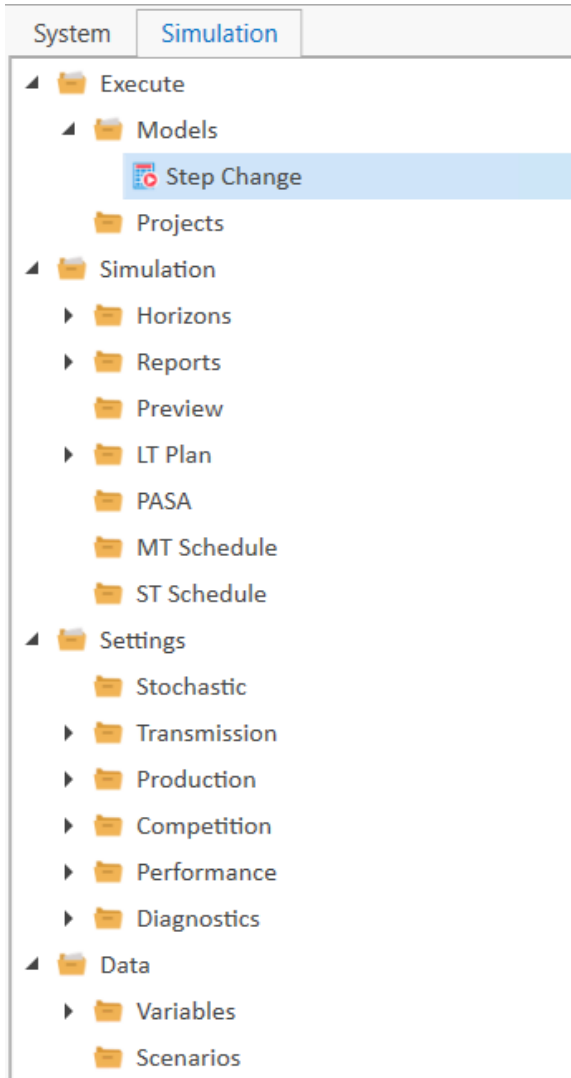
System Simulation

Execute
Models
Step Change
Projects
Simulation
Horizons
Reports
Preview
LT Plan
PASA
MT Schedule
ST Schedule
Settings
Stochastic
Transmission
Production
Competition
Performance
Diagnostics
Data
Variables
Scenarios